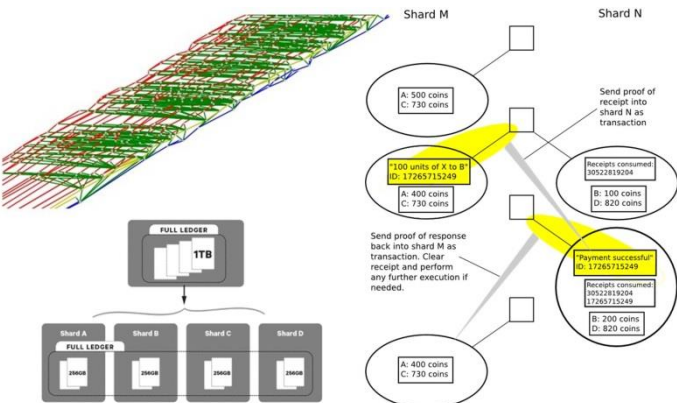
FULL LEDGER

1TB

Shard A

Shard B

Shard C

Shard D

FULL LEDGER

256GB

256GB

256GB

256GB

Shard M

Shard N

A: 500 coins
C: 730 coins

Send proof of receipt into shard N as transaction

"100 units of X to B"
ID: 17265715249

A: 400 coins
C: 730 coins

Receipts consumed:
30522819204

B: 100 coins
D: 820 coins

Send proof of response back into shard M as transaction. Clear receipt and perform any further execution if needed.

"Payment successful"
ID: 17265715249

Receipts consumed:
30522819204
17265715249

B: 200 coins
D: 820 coins

A: 400 coins
C: 730 coins